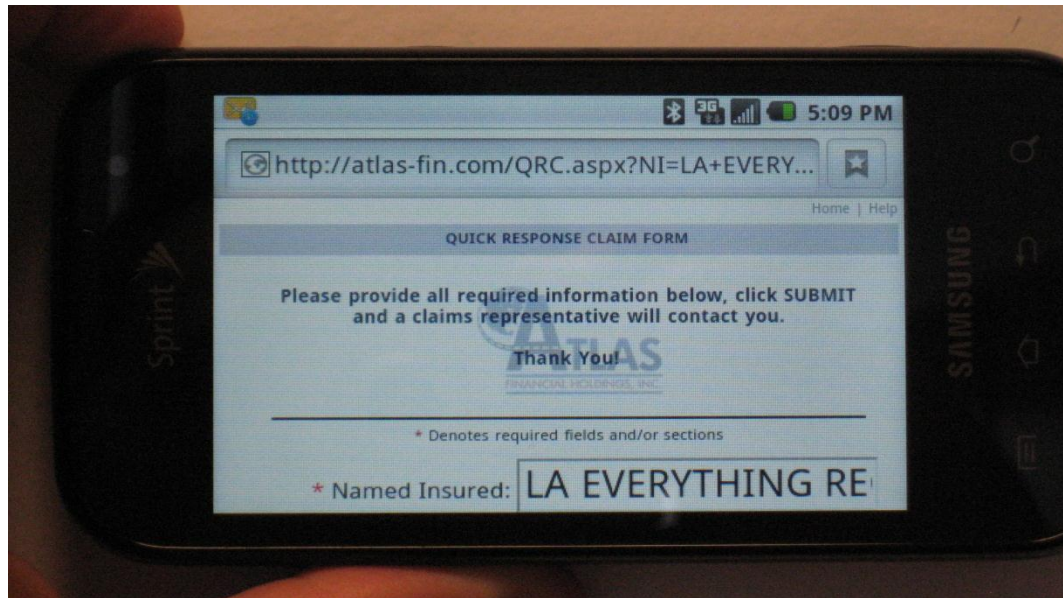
Sprint

5:09 PM

http://atlas-fin.com/QRC.aspx?NI=LA+EVERY...

Home | Help

QUICK RESPONSE CLAIM FORM

Please provide all required information below, click SUBMIT and a claims representative will contact you.

Thank You!

ATLAS
FINANCIAL HOLDINGS, INC.

* Denotes required fields and/or sections

* Named Insured: LA EVERYTHING RE

SAMSUNG